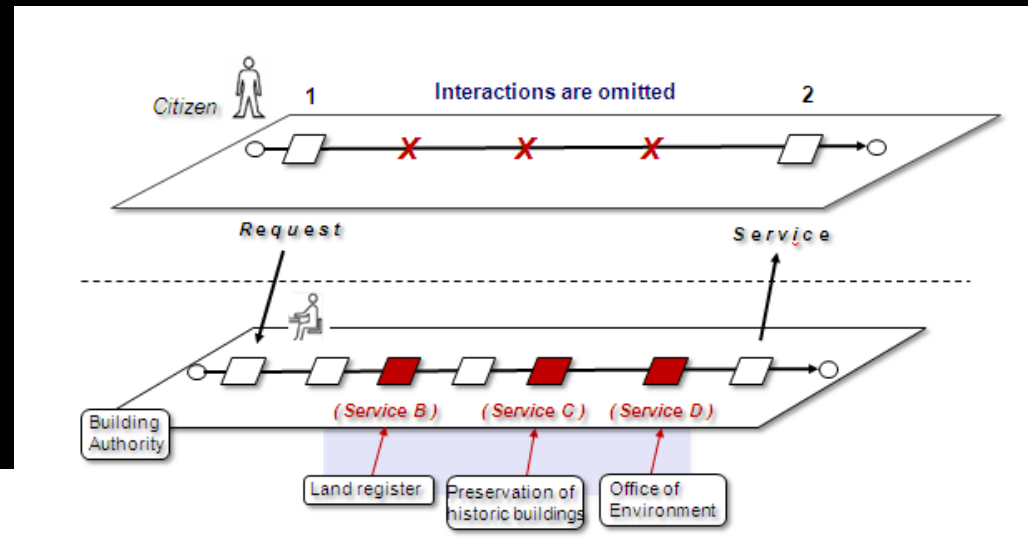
Citizen

1

Interactions are omitted

2

X X X

Request

Service

Building Authority

( Service B )

( Service C )

( Service D )

Land register

Preservation of historic buildings

Office of Environment